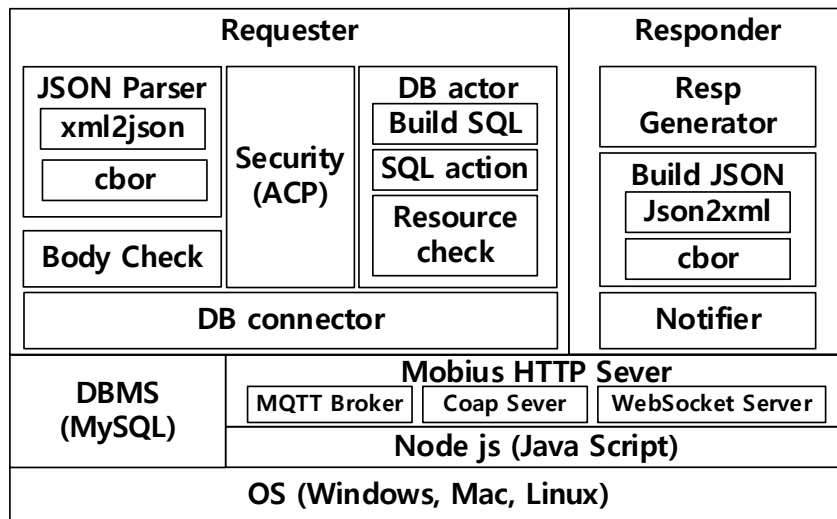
Requester

JSON Parser
xml2json
cbor

Body Check

Security (ACP)

DB actor
Build SQL
SQL action
Resource check

DB connector

Responder

Resp Generator

Build JSON
Json2xml
cbor

Notifier

DBMS (MySQL)

Mobius HTTP Sever
MQTT Broker
Coap Sever
WebSocket Server

Node js (Java Script)

OS (Windows, Mac, Linux)